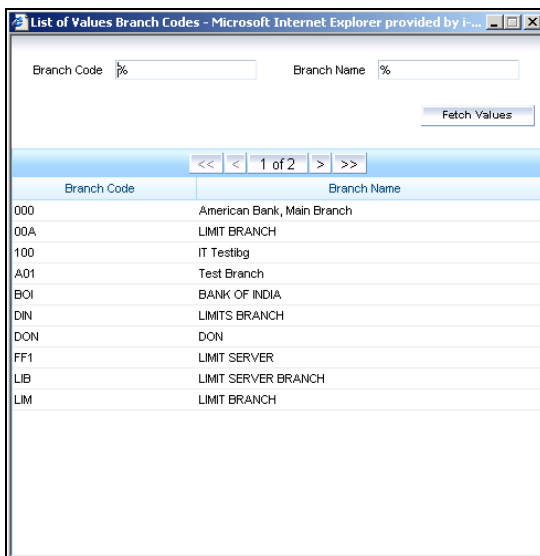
List of Values Branch Codes - Microsoft Internet Explorer provided by i-...

Branch Code %

Branch Name %

Fetch Values

<< < 1 of 2 > >>

| Branch Code | Branch Name |
|---|---|
| 000 | American Bank, Main Branch |
| 00A | LIMIT BRANCH |
| 100 | IT Testibg |
| A01 | Test Branch |
| BOI | BANK OF INDIA |
| DIN | LIMITS BRANCH |
| DON | DON |
| FF1 | LIMIT SERVER |
| LIB | LIMIT SERVER BRANCH |
| LIM | LIMIT BRANCH |